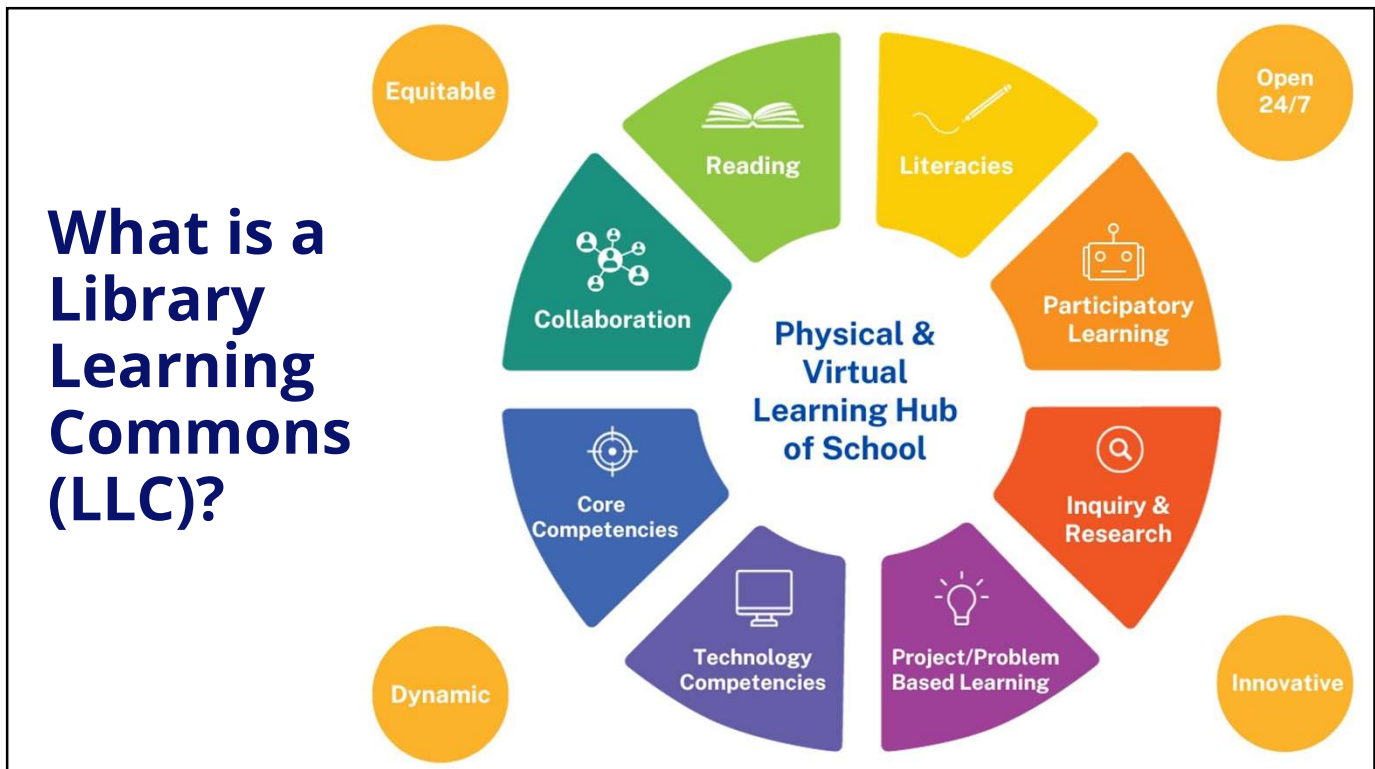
What is a Library Learning Commons (LLC)?

Equitable

Open 24/7

Reading

Literacies

Collaboration

Participatory Learning

Physical & Virtual Learning Hub of School

Core Competencies

Inquiry & Research

Technology Competencies

Project/Problem Based Learning

Dynamic

Innovative